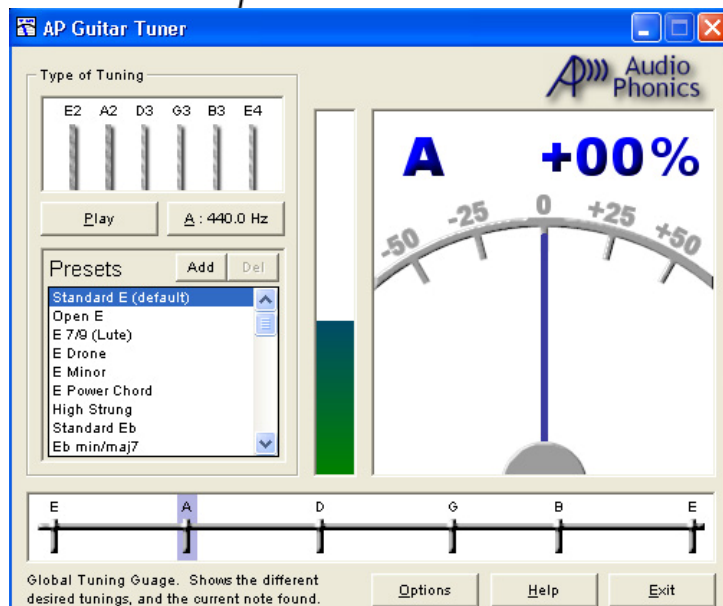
AP Guitar Tuner

Type of Tuning

E2 A2 D3 G3 B3 E4

Play

A : 440.0 Hz

Presets

Add

Del

Standard E (default)
Open E
E 7/9 (Lute)
E Drone
E Minor
E Power Chord
High Strung
Standard Eb
Eb min/maj7

Audio Phonics

A

+00%

-50 -25 0 +25 +50

E A D G B E

Global Tuning Guage. Shows the different desired tunings, and the current note found.

Options

Help

Exit